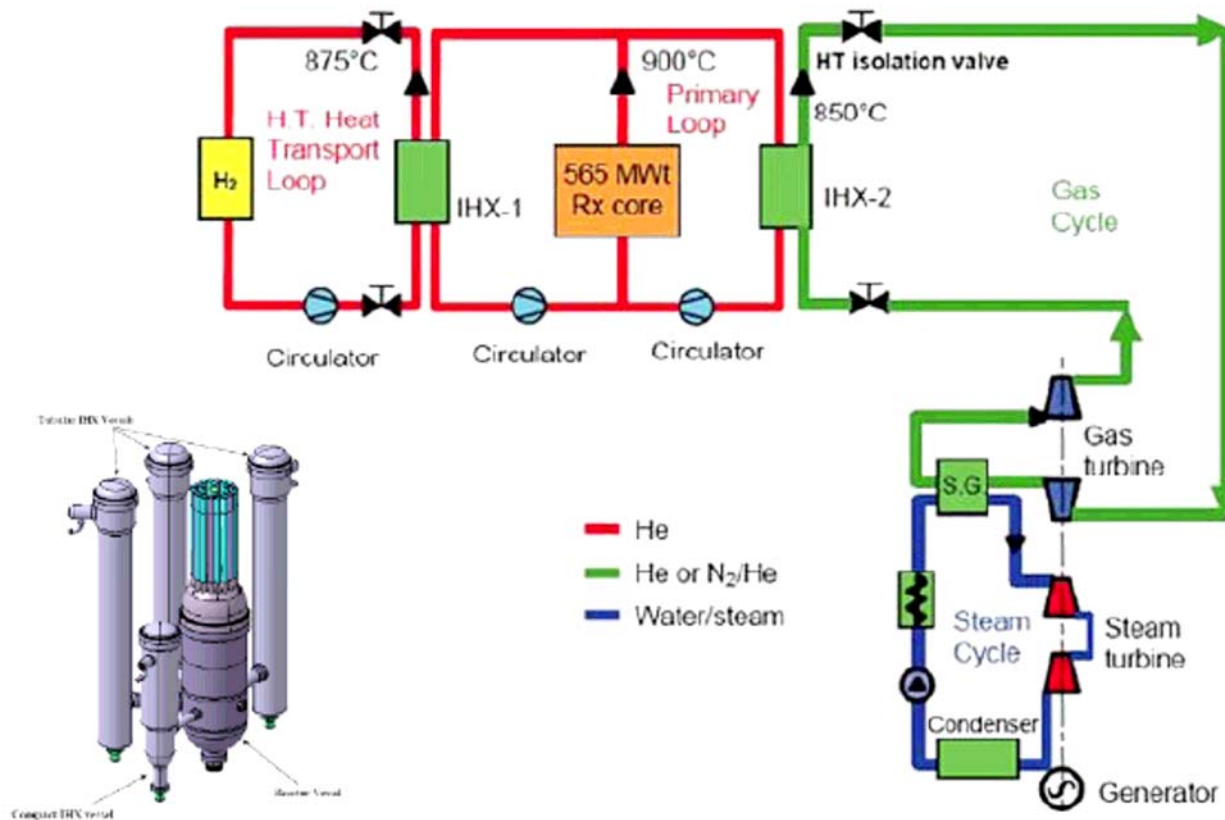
875°C

H.T. Heat Transport Loop

$H_2$

IHX-1

900°C

Primary Loop

565 MWt Rx core

HT isolation valve

850°C

IHX-2

Gas Cycle

Circulator

Circulator

Circulator

Tubular IHX Vessels

Compact IHX vessel

Reactor Vessel

He

He or $N_2$/He

Water/steam

Gas turbine

S.G

Steam Cycle

Steam turbine

Condenser

Generator